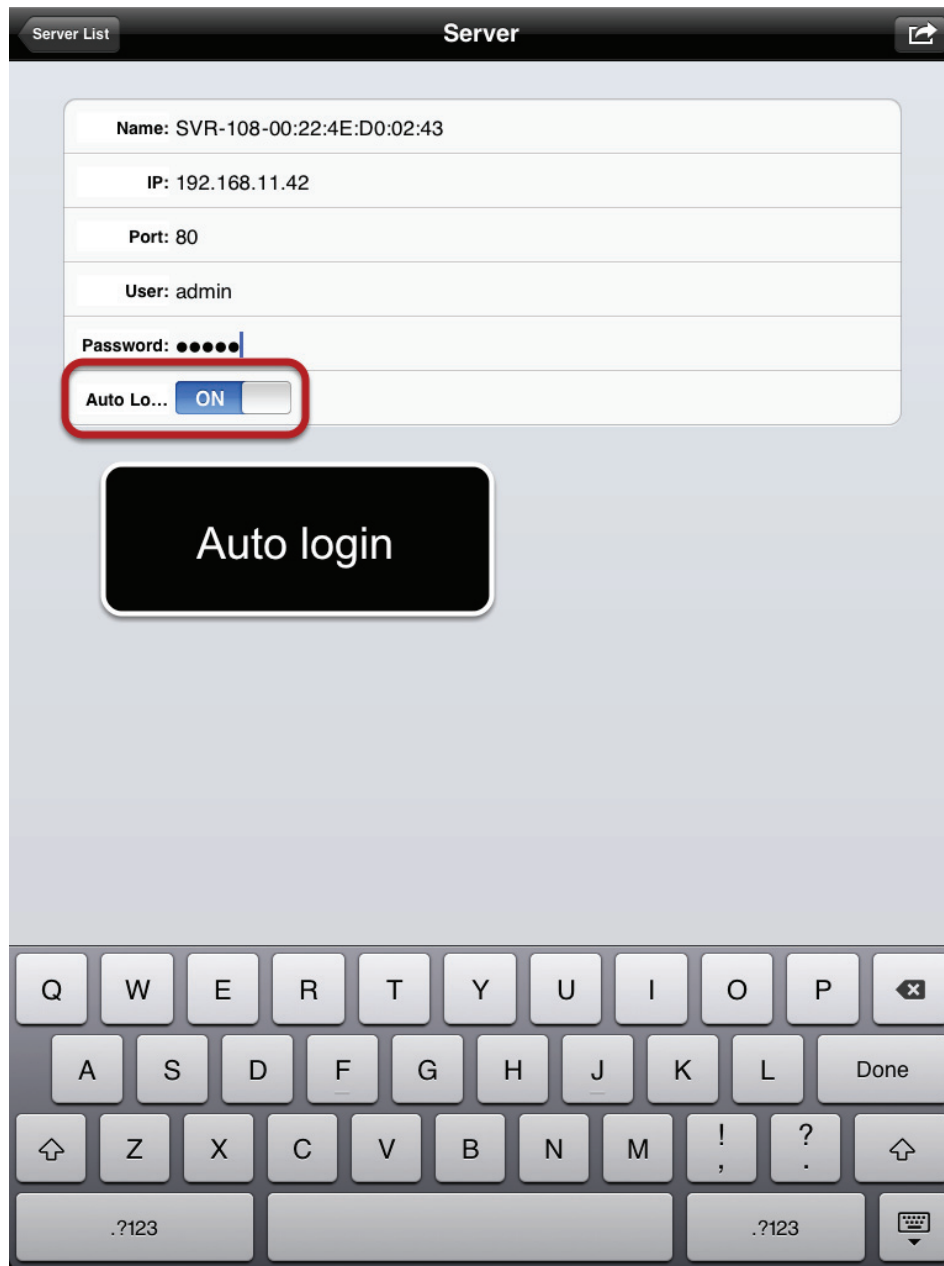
Server List

Server

Name: SVR-108-00:22:4E:D0:02:43

IP: 192.168.11.42

Port: 80

User: admin

Password: ●●●●●

Auto Lo... ON

Auto login

Q W E R T Y U I O P

A S D F G H J K L Done

Z X C V B N M ! , ? .

.?123 .?123